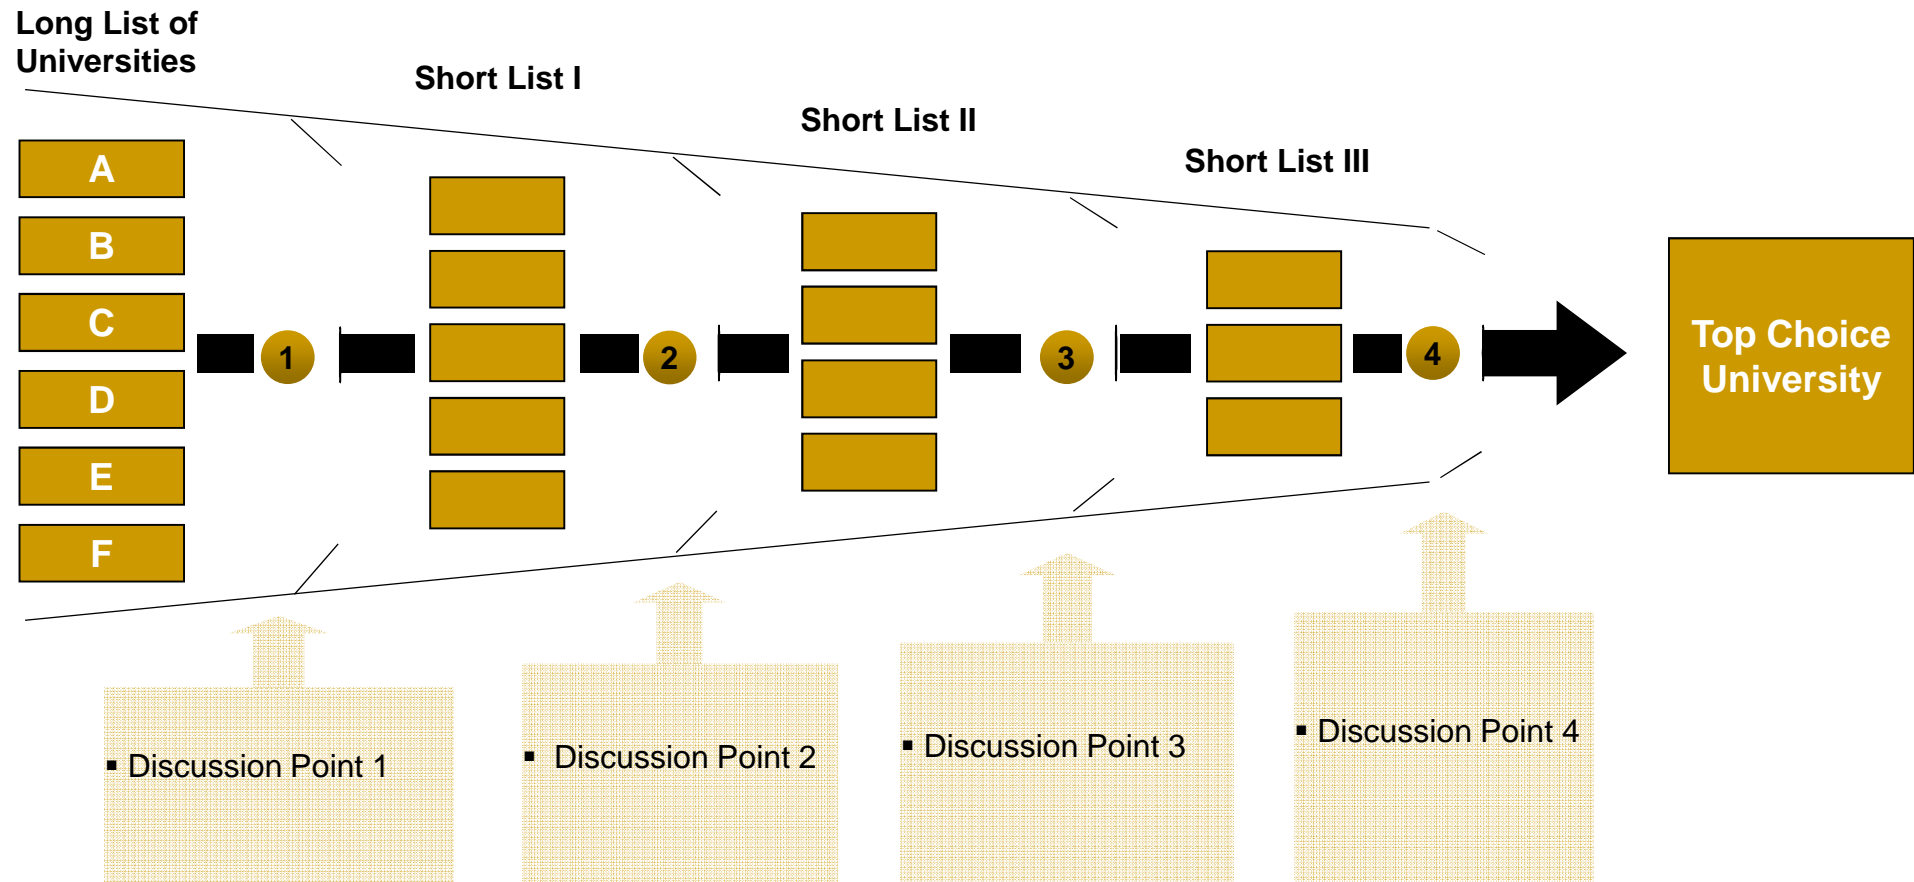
Long List of Universities

Short List I

Short List II

Short List III

A
B
C
D
E
F

1

2

3

4

Top Choice University

▪ Discussion Point 1

▪ Discussion Point 2

▪ Discussion Point 3

▪ Discussion Point 4